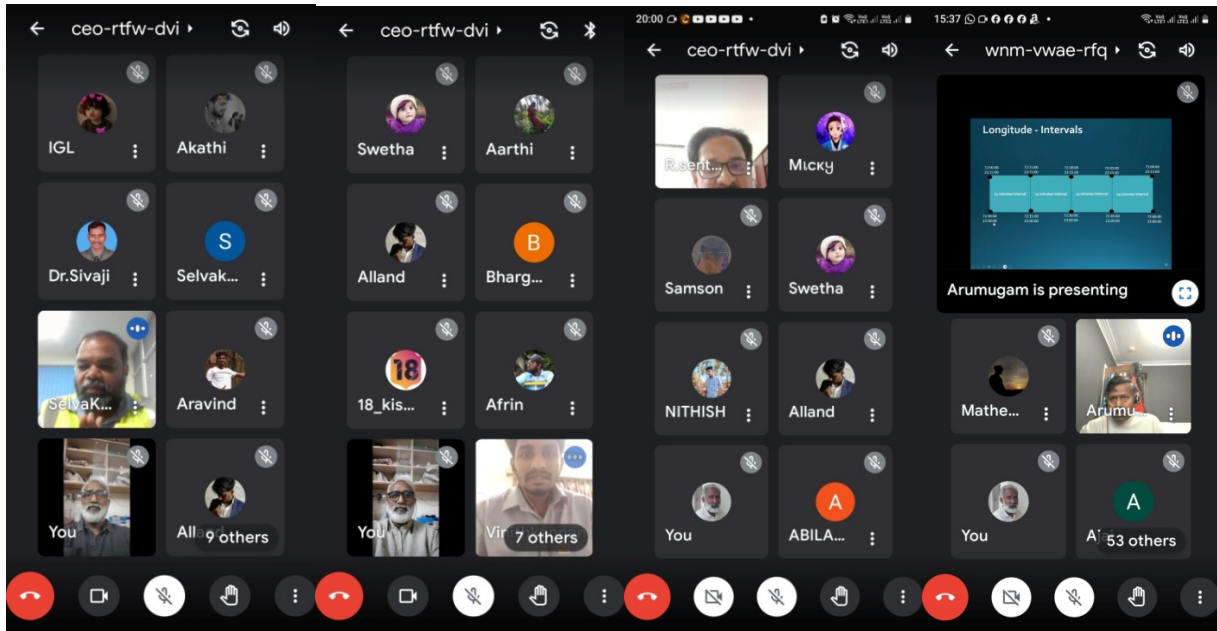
ceo-rtfw-dvi

IGL
Akathi
S
Dr.Sivaji
Selvak...
SelvaK...
Aravind
You
All
9 others

ceo-rtfw-dvi

Swetha
Aarthi
Alland
B
Bharg...
18
18_kis...
Afrin
You
Vir
7 others

20:00

ceo-rtfw-dvi

R.sent
Micky
Samson
Swetha
NITHISH
Alland
You
A
ABILA...

15:37

wnm-vwae-rfq

Longitude - Intervals

Arumugam is presenting
Mathe...
Arumu
You
A
Aj
53 others